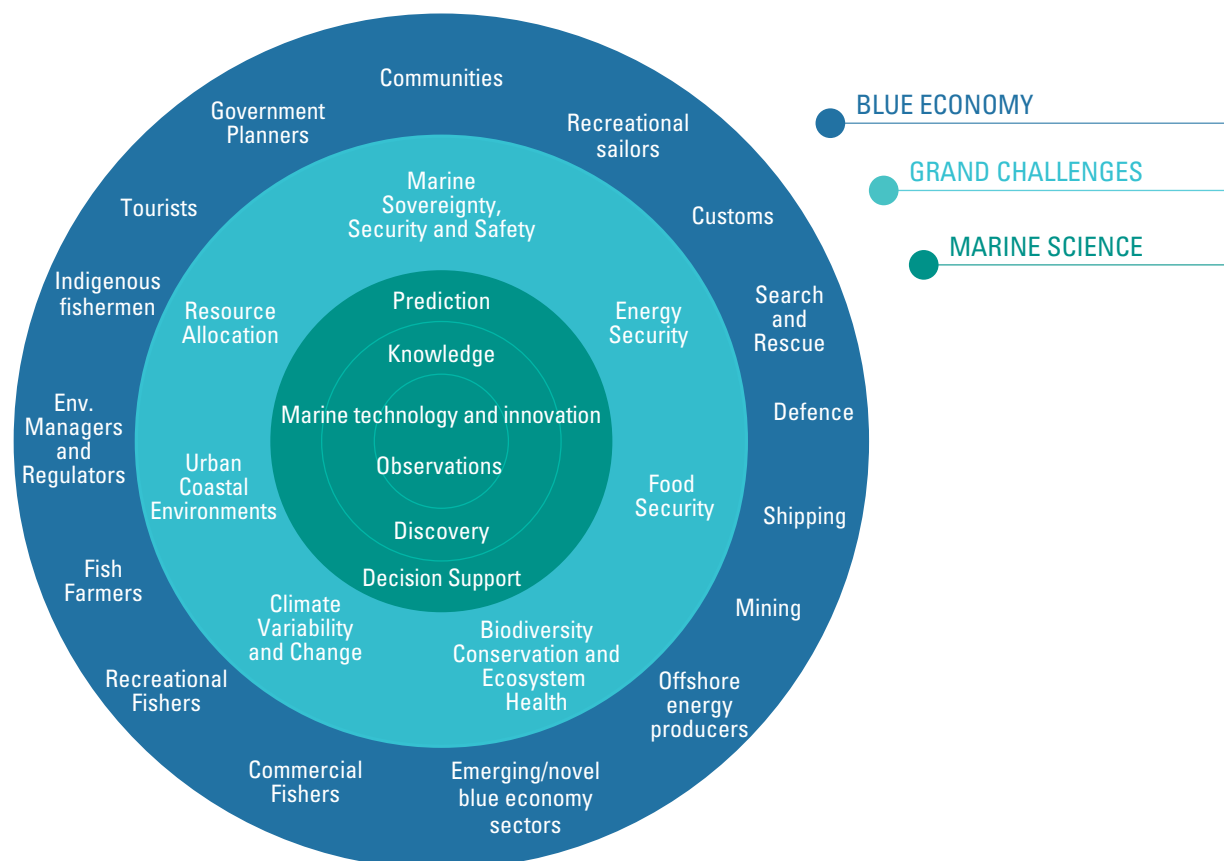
BLUE ECONOMY

GRAND CHALLENGES

MARINE SCIENCE

Communities

Recreational sailors

Customs

Search and Rescue

Defence

Shipping

Mining

Offshore energy producers

Emerging/novel blue economy sectors

Commercial Fishers

Recreational Fishers

Fish Farmers

Env. Managers and Regulators

Indigenous fishermen

Tourists

Government Planners

Marine Sovereignty, Security and Safety

Energy Security

Food Security

Biodiversity Conservation and Ecosystem Health

Climate Variability and Change

Urban Coastal Environments

Resource Allocation

Prediction

Knowledge

Marine technology and innovation

Observations

Discovery

Decision Support